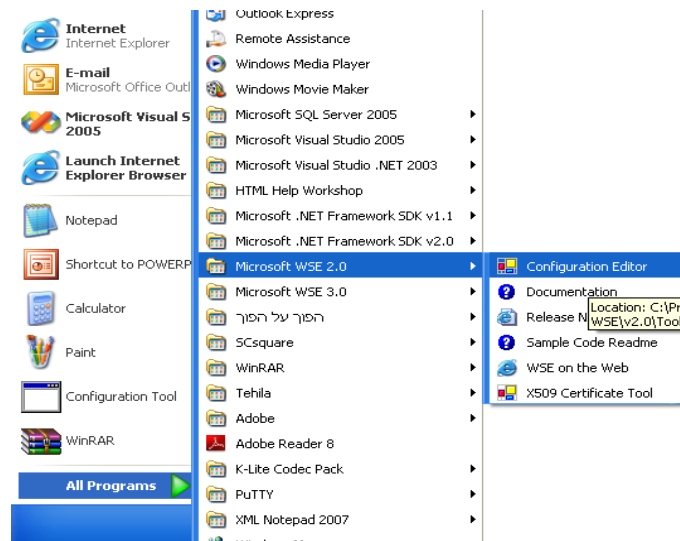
Internet
Internet Explorer

E-mail
Microsoft Office Outl

Microsoft Visual S
2005

Launch Internet
Explorer Browser

Notepad

Shortcut to POWERP

Calculator

Paint

Configuration Tool

WinRAR

All Programs

Outlook Express
Remote Assistance
Windows Media Player
Windows Movie Maker
Microsoft SQL Server 2005
Microsoft Visual Studio 2005
Microsoft Visual Studio .NET 2003
HTML Help Workshop
Microsoft .NET Framework SDK v1.1
Microsoft .NET Framework SDK v2.0
Microsoft WSE 2.0
Microsoft WSE 3.0
הפוך על הפוך
SCsquare
WinRAR
Tehila
Adobe
Adobe Reader 8
K-Lite Codec Pack
PuTTY
XML Notepad 2007

Configuration Editor
Documentation
Release N
Sample Code Readme
WSE on the Web
X509 Certificate Tool

Location: C:\Pr
WSE\v2.0\Too